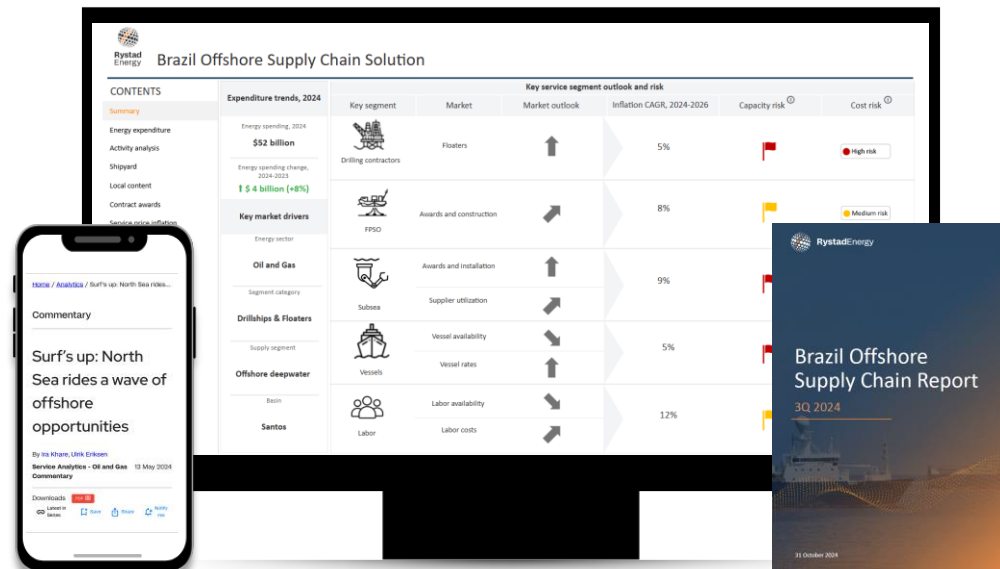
Rystad Energy

Brazil Offshore Supply Chain Solution

CONTENTS
Summary
Energy expenditure
Activity analysis
Shipyard
Local content
Contract awards
Service price inflation

Expenditure trends, 2024
Energy spending, 2024
$52 billion
Energy spending change, 2024-2023
$ 4 billion (+8%)
Key market drivers
Energy sector
Oil and Gas
Segment category
Drillships & Floaters
Supply segment
Offshore deepwater
Basin
Santos

Key service segment outlook and risk

| Key segment | Market | Market outlook | Inflation CAGR, 2024-2026 | Capacity risk | Cost risk |
|---|---|---|---|---|---|
| Drilling contractors | Floaters | | 5% | | High risk |
| FPSO | Awards and construction | | 8% | | Medium risk |
| Subsea | Awards and installation | | 9% | | |
| | Supplier utilization | | | | |
| Vessels | Vessel availability | | 5% | | |
| | Vessel rates | | | | |
| Labor | Labor availability | | 12% | | |
| | Labor costs | | | | |

Home / Analytics / Surf's up: North Sea rides...

Commentary

Surf's up: North Sea rides a wave of offshore opportunities

By Ira Khare, Ulrik Eriksen
Service Analytics - Oil and Gas Commentary 13 May 2024

Downloads PDF
Latest in Series Save Share Notify me

RystadEnergy

Brazil Offshore Supply Chain Report
3Q 2024

31 October 2024